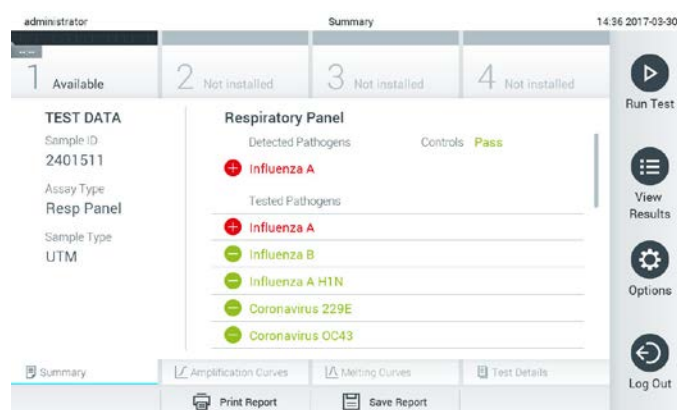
administrator

Summary

14:36 2017-03-30

1 Available

2 Not installed

3 Not installed

4 Not installed

Run Test

View Results

Options

Log Out

TEST DATA

Sample ID
2401511

Assay Type
Resp Panel

Sample Type
UTM

Respiratory Panel

Detected Pathogens

Controls Pass

Influenza A

Tested Pathogens

Influenza A

Influenza B

Influenza A H1N

Coronavirus 229E

Coronavirus OC43

Summary

Amplification Curves

Melting Curves

Test Details

Print Report

Save Report